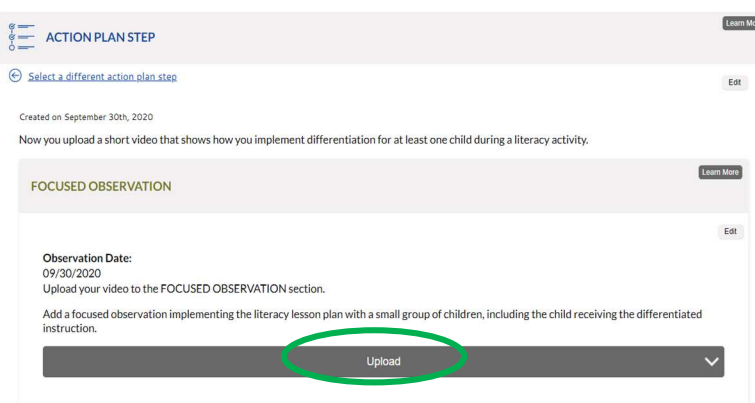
ACTION PLAN STEP

Learn Mo

Select a different action plan step

Edit

Created on September 30th, 2020

Now you upload a short video that shows how you implement differentiation for at least one child during a literacy activity.

FOCUSED OBSERVATION

Learn More

Edit

Observation Date:
09/30/2020
Upload your video to the FOCUSED OBSERVATION section.

Add a focused observation implementing the literacy lesson plan with a small group of children, including the child receiving the differentiated instruction.

Upload